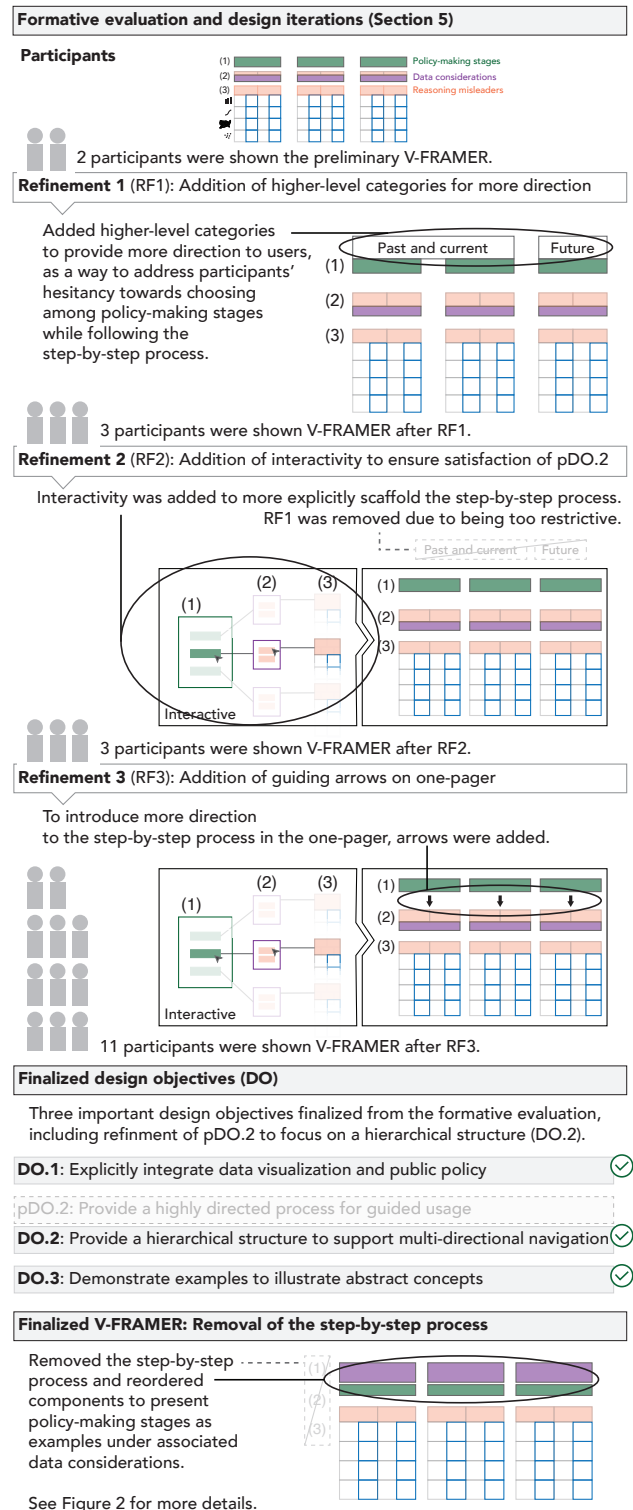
Formative evaluation and design iterations (Section 5)

Participants

(1) Policy-making stages
(2) Data considerations
(3) Reasoning misleaders

2 participants were shown the preliminary V-FRAMER.

Refinement 1 (RF1): Addition of higher-level categories for more direction

Added higher-level categories to provide more direction to users, as a way to address participants' hesitancy towards choosing among policy-making stages while following the step-by-step process.

Past and current
Future
(1)
(2)
(3)

3 participants were shown V-FRAMER after RF1.

Refinement 2 (RF2): Addition of interactivity to ensure satisfaction of pDO.2

Interactivity was added to more explicitly scaffold the step-by-step process. RF1 was removed due to being too restrictive.

Past and current
Future

(1) (2) (3)
Interactive
(1)
(2)
(3)

3 participants were shown V-FRAMER after RF2.

Refinement 3 (RF3): Addition of guiding arrows on one-pager

To introduce more direction to the step-by-step process in the one-pager, arrows were added.

(1) (2) (3)
Interactive
(1)
(2)
(3)

11 participants were shown V-FRAMER after RF3.

Finalized design objectives (DO)

Three important design objectives finalized from the formative evaluation, including refinment of pDO.2 to focus on a hierarchical structure (DO.2).

DO.1: Explicitly integrate data visualization and public policy

pDO.2: Provide a highly directed process for guided usage

DO.2: Provide a hierarchical structure to support multi-directional navigation

DO.3: Demonstrate examples to illustrate abstract concepts

Finalized V-FRAMER: Removal of the step-by-step process

Removed the step-by-step process and reordered components to present policy-making stages as examples under associated data considerations.

(1)
(2)
(3)

See Figure 2 for more details.